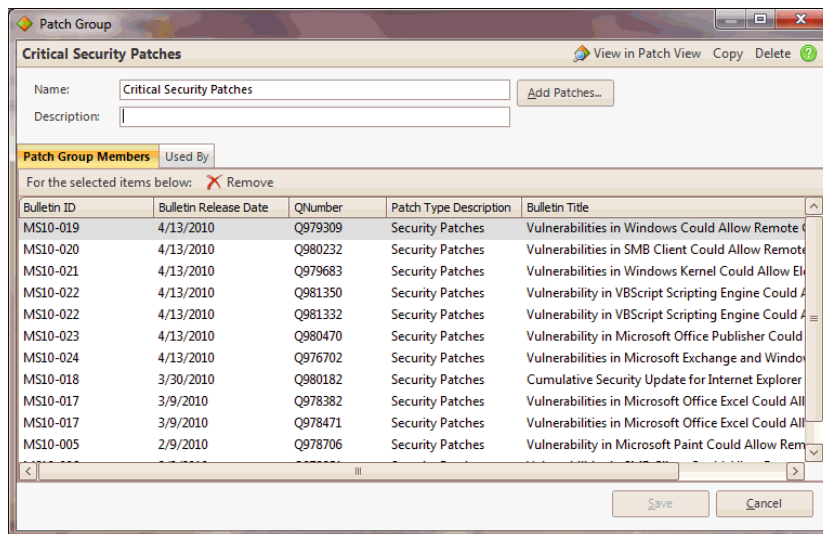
Patch Group

Critical Security Patches

View in Patch View Copy Delete

Name: Critical Security Patches

Add Patches...

Description:

Patch Group Members Used By

For the selected items below: Remove

| Bulletin ID | Bulletin Release Date | QNumber | Patch Type Description | Bulletin Title |
|---|---|---|---|---|
| MS10-019 | 4/13/2010 | Q979309 | Security Patches | Vulnerabilities in Windows Could Allow Remote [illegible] |
| MS10-020 | 4/13/2010 | Q980232 | Security Patches | Vulnerabilities in SMB Client Could Allow Remote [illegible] |
| MS10-021 | 4/13/2010 | Q979683 | Security Patches | Vulnerabilities in Windows Kernel Could Allow El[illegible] |
| MS10-022 | 4/13/2010 | Q981350 | Security Patches | Vulnerability in VBScript Scripting Engine Could A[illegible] |
| MS10-022 | 4/13/2010 | Q981332 | Security Patches | Vulnerability in VBScript Scripting Engine Could A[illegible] |
| MS10-023 | 4/13/2010 | Q980470 | Security Patches | Vulnerability in Microsoft Office Publisher Could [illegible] |
| MS10-024 | 4/13/2010 | Q976702 | Security Patches | Vulnerabilities in Microsoft Exchange and Window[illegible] |
| MS10-018 | 3/30/2010 | Q980182 | Security Patches | Cumulative Security Update for Internet Explorer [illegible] |
| MS10-017 | 3/9/2010 | Q978382 | Security Patches | Vulnerabilities in Microsoft Office Excel Could All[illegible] |
| MS10-017 | 3/9/2010 | Q978471 | Security Patches | Vulnerabilities in Microsoft Office Excel Could All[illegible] |
| MS10-005 | 2/9/2010 | Q978706 | Security Patches | Vulnerability in Microsoft Paint Could Allow Rem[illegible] |

Save Cancel